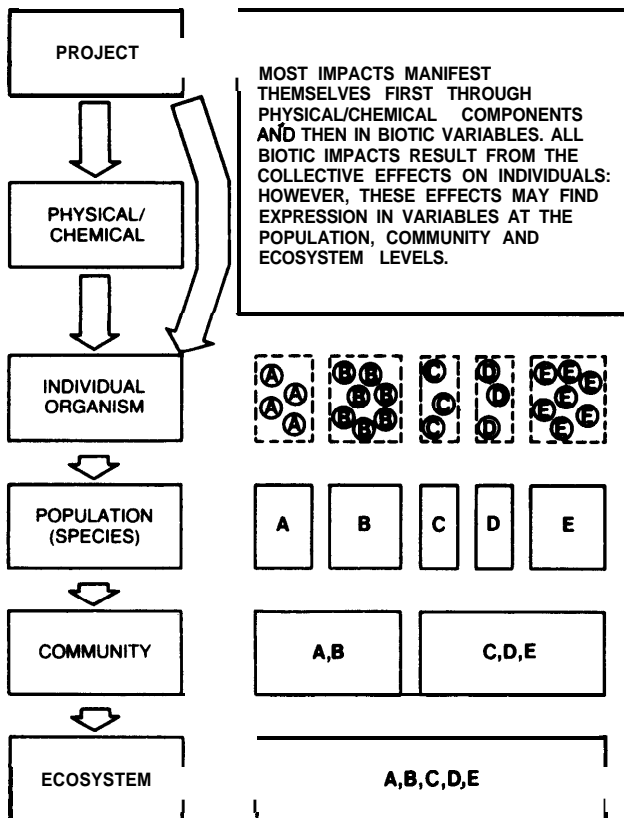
PROJECT

MOST IMPACTS MANIFEST THEMSELVES FIRST THROUGH PHYSICAL/CHEMICAL COMPONENTS AND THEN IN BIOTIC VARIABLES. ALL BIOTIC IMPACTS RESULT FROM THE COLLECTIVE EFFECTS ON INDIVIDUALS: HOWEVER, THESE EFFECTS MAY FIND EXPRESSION IN VARIABLES AT THE POPULATION, COMMUNITY AND ECOSYSTEM LEVELS.

PHYSICAL/ CHEMICAL

INDIVIDUAL ORGANISM

A A A A

B B B B B B B B

C C C

D D D

E E E E E E E

POPULATION (SPECIES)

A | B | C | D | E

COMMUNITY

A,B | C,D,E

ECOSYSTEM

A,B,C,D,E